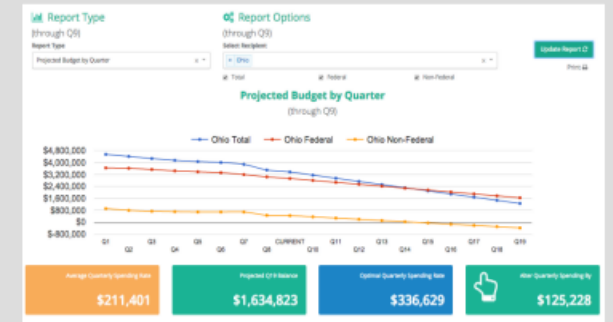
Report Type
(through Q9)
Report Type
Projected Budget by Quarter

Report Options
(through Q9)
Select Recipient
× Ohio
Total
Federal
Non-Federal

Update Report
Print

Projected Budget by Quarter
(through Q9)

Ohio Total
Ohio Federal
Ohio Non-Federal

$4,800,000
$4,000,000
$3,200,000
$2,400,000
$1,600,000
$800,000
$0
$-800,000

Q1
Q2
Q3
Q4
Q5
Q6
Q7
Q8
CURRENT
Q10
Q11
Q12
Q13
Q14
Q15
Q16
Q17
Q18
Q19

Average Quarterly Spending Rate
$211,401

Projected Q19 Balance
$1,634,823

Optimal Quarterly Spending Rate
$336,629

Alter Quarterly Spending By
$125,228